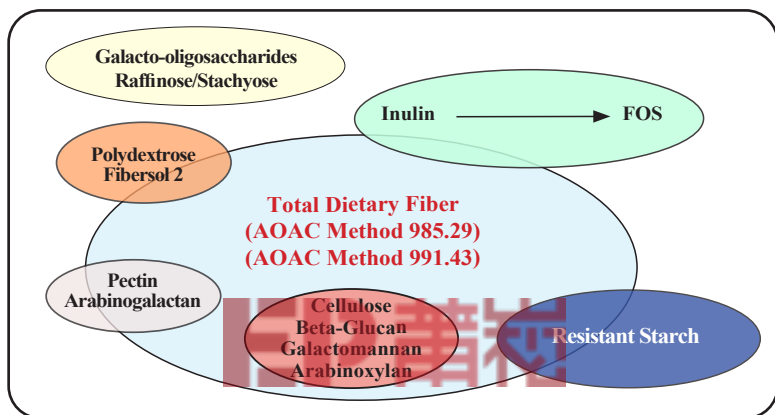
Galacto-oligosaccharides
Raffinose/Stachyose

Inulin → FOS

Polydextrose
Fibersol 2

Total Dietary Fiber
(AOAC Method 985.29)
(AOAC Method 991.43)

Pectin
Arabinogalactan

Cellulose
Beta-Glucan
Galactomannan
Arabinoxylan

Resistant Starch